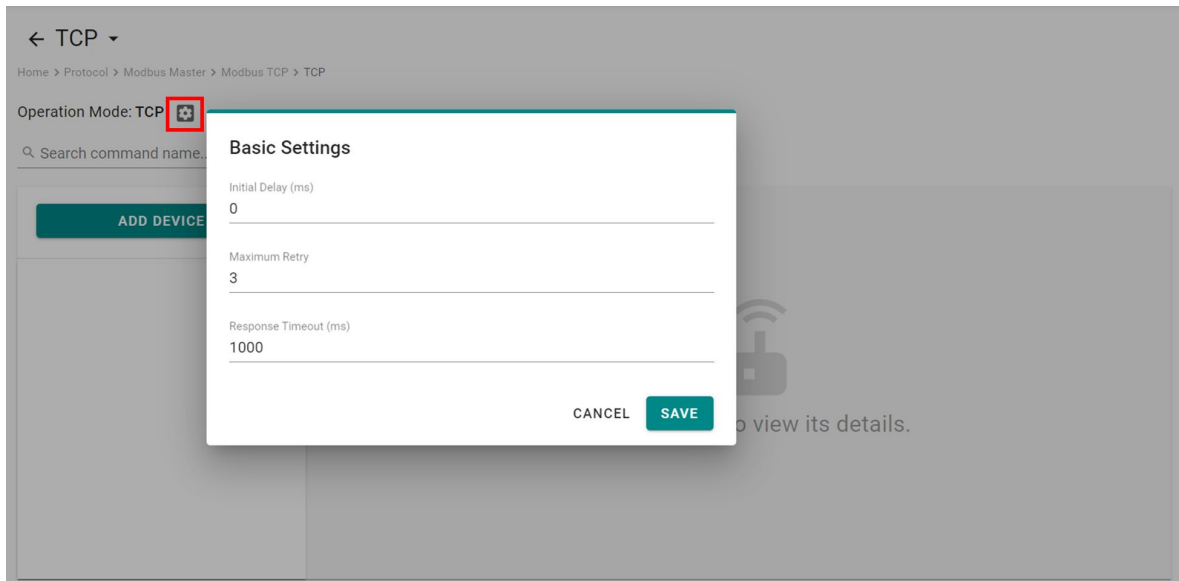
← TCP ▾

Home > Protocol > Modbus Master > Modbus TCP > TCP

Operation Mode: TCP

Search command name...

ADD DEVICE

Basic Settings

Initial Delay (ms)
0

Maximum Retry
3

Response Timeout (ms)
1000

CANCEL SAVE

o view its details.